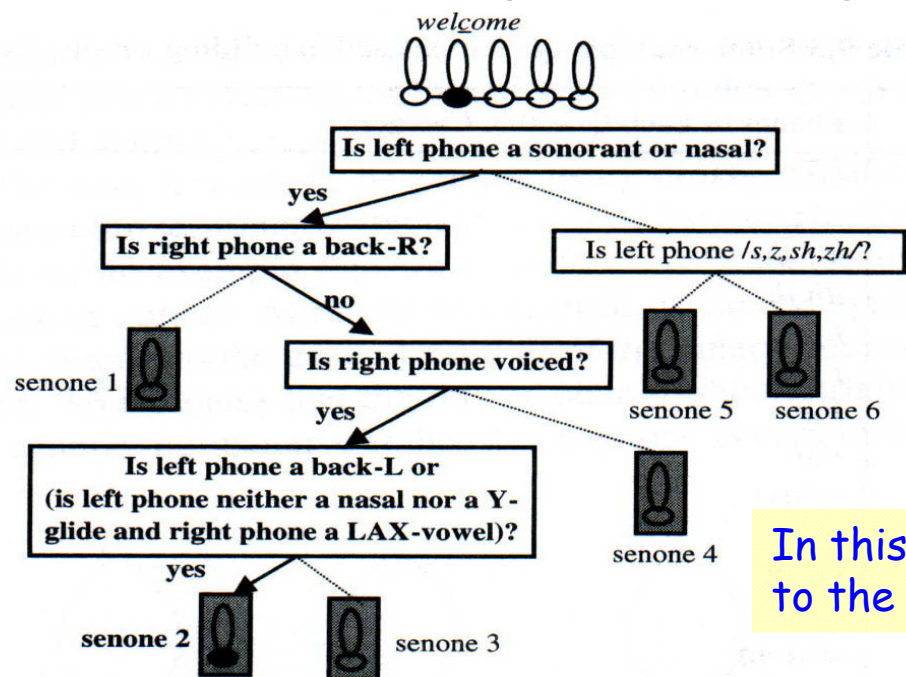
welcome

Is left phone a sonorant or nasal?

yes

Is right phone a back-R?

Is left phone /s,z,sh,zh/?

no

senone 1

Is right phone voiced?

senone 5

senone 6

yes

Is left phone a back-L or (is left phone neither a nasal nor a Y-glide and right phone a LAX-vowel)?

senone 4

In this
to the

yes

senone 2

senone 3